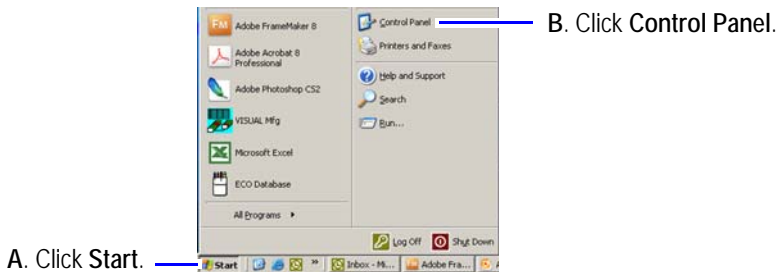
FM Adobe FrameMaker 8

Adobe Acrobat 8 Professional

Adobe Photoshop CS2

VISUAL Mfg

Microsoft Excel

ECO Database

All Programs ▸

Control Panel

Printers and Faxes

Help and Support

Search

Run...

B. Click Control Panel.

Log Off

Shut Down

A. Click Start.

Start

»

Inbox - Mi...

Adobe Fra...